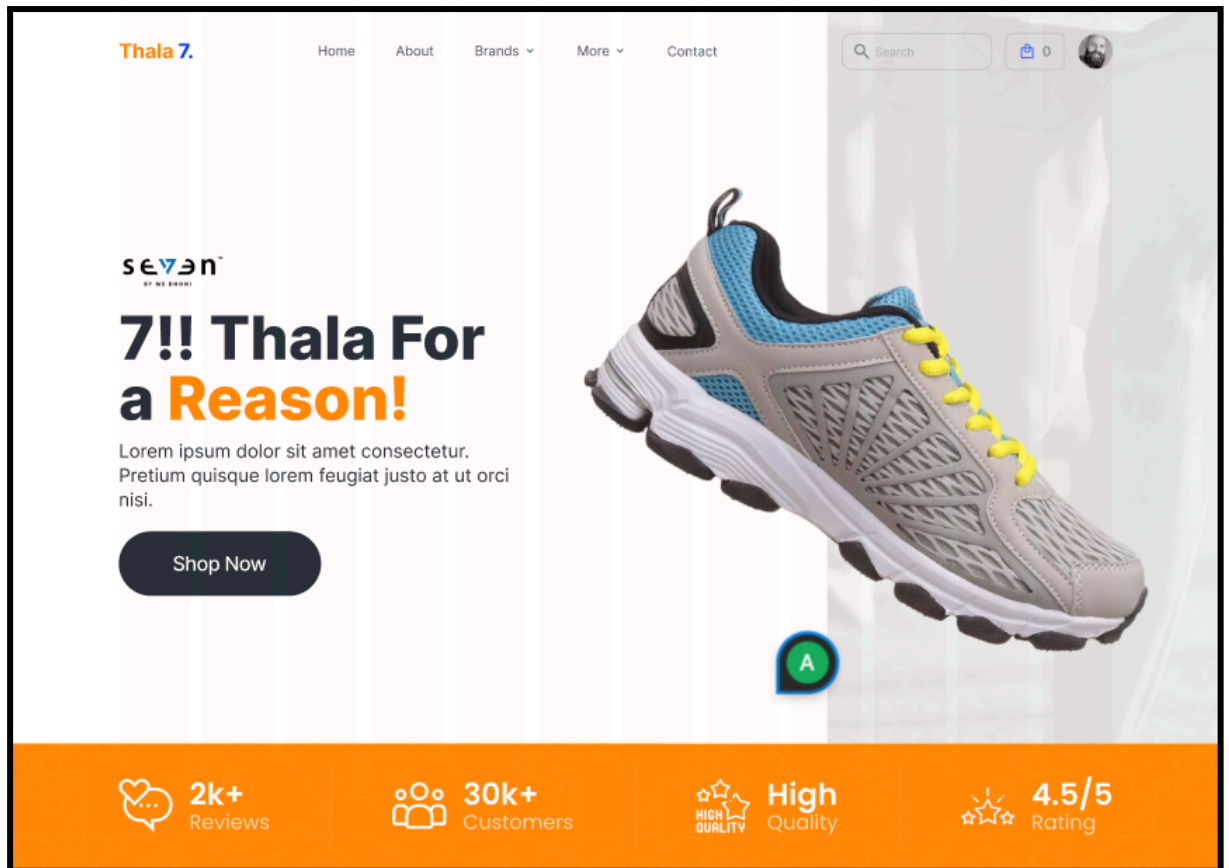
Thala 7.

Home About Brands More Contact

Search

0

seven
BY MS DHONI

7!! Thala For a Reason!

Lorem ipsum dolor sit amet consectetur. Pretium quisque lorem feugiat justo at ut orci nisi.

Shop Now

A

2k+ Reviews

30k+ Customers

HIGH QUALITY High Quality

4.5/5 Rating